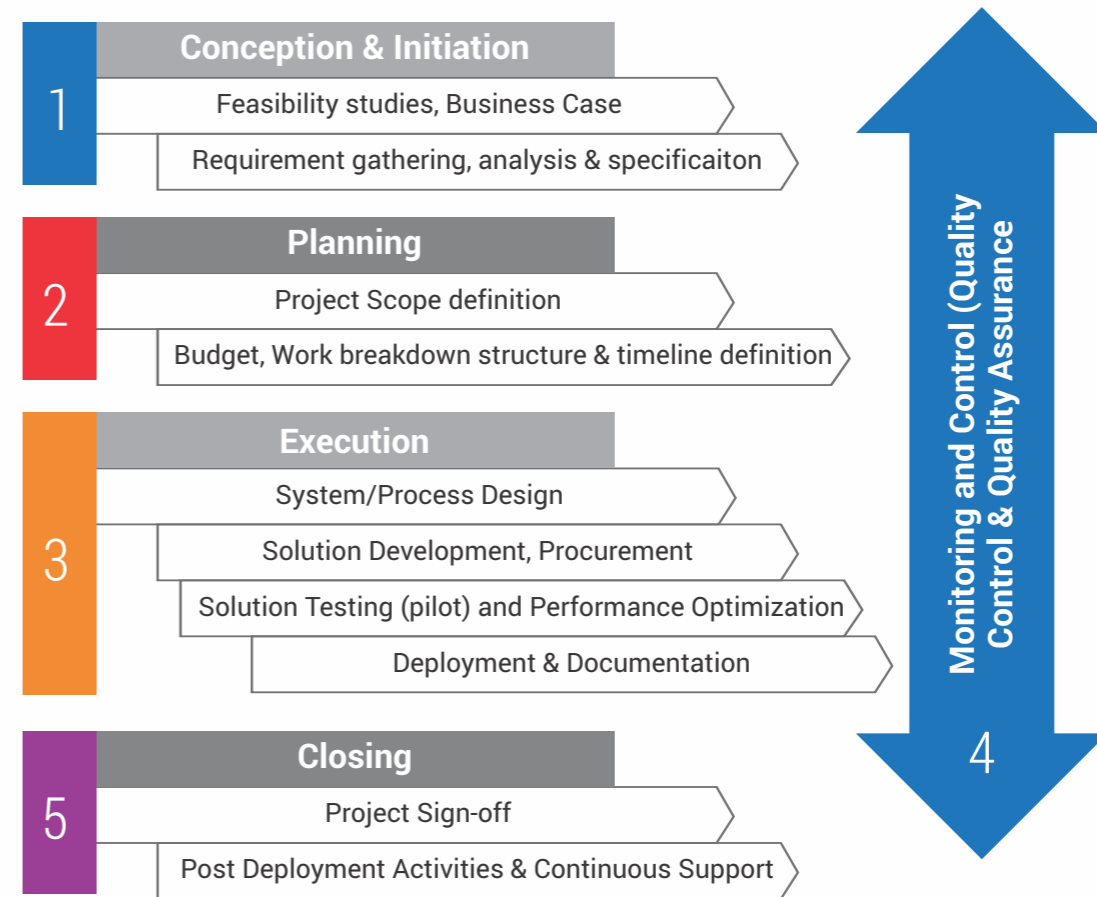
1

Conception & Initiation

Feasibility studies, Business Case

Requirement gathering, analysis & specificaiton

2

Planning

Project Scope definition

Budget, Work breakdown structure & timeline definition

3

Execution

System/Process Design

Solution Development, Procurement

Solution Testing (pilot) and Performance Optimization

Deployment & Documentation

5

Closing

Project Sign-off

Post Deployment Activities & Continuous Support

Monitoring and Control (Quality Control & Quality Assurance

4